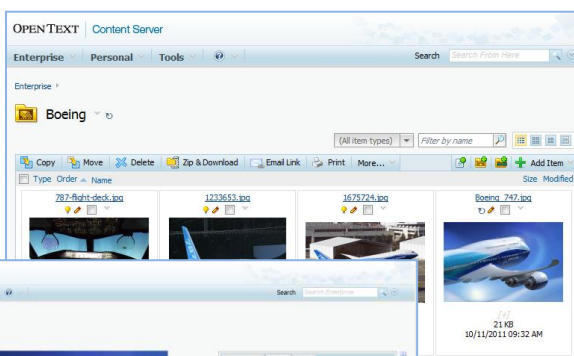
OPENTEXT | Content Server

Enterprise Personal Tools

Search Search From Here

Enterprise

Boeing

(All item types) Filter by name

Copy Move Delete Zip & Download Email Link Print More... Add Item

Type Order Name Size Modified

787-flight-deck.jpg

1233653.jpg

1675724.jpg

Boeing_747.jpg

Search Search Enterprise

[1]
21 KB
10/11/2011 09:32 AM